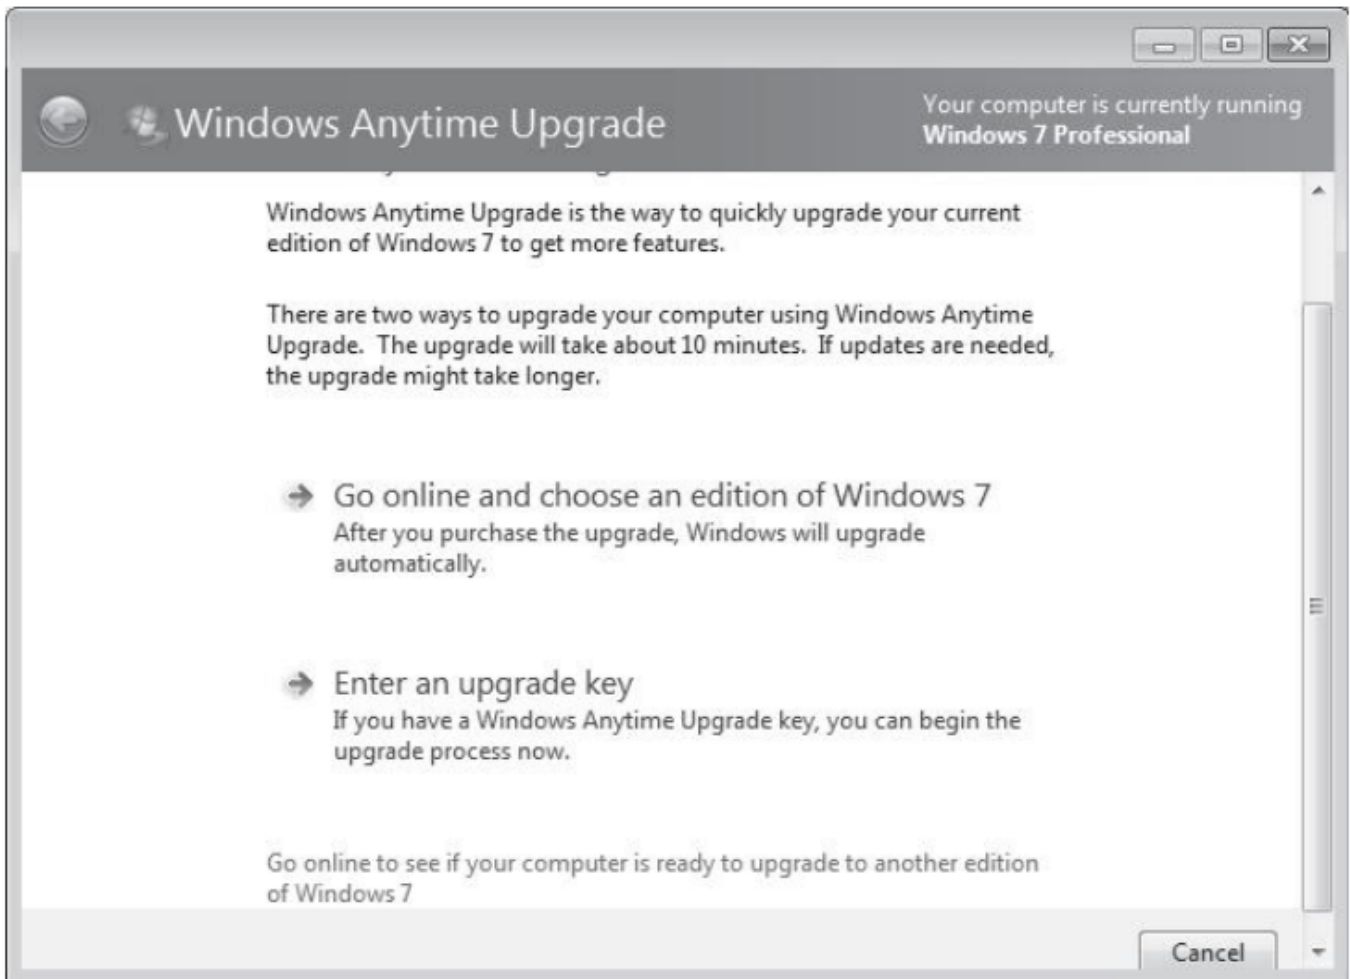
Windows Anytime Upgrade

Your computer is currently running
Windows 7 Professional

Windows Anytime Upgrade is the way to quickly upgrade your current edition of Windows 7 to get more features.

There are two ways to upgrade your computer using Windows Anytime Upgrade. The upgrade will take about 10 minutes. If updates are needed, the upgrade might take longer.

Go online and choose an edition of Windows 7
After you purchase the upgrade, Windows will upgrade automatically.

Enter an upgrade key
If you have a Windows Anytime Upgrade key, you can begin the upgrade process now.

Go online to see if your computer is ready to upgrade to another edition of Windows 7

Cancel